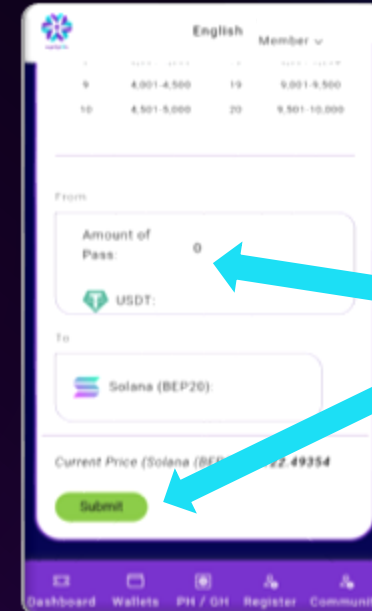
English Member

| 9 | 4,001-4,500 | 19 | 9,001-9,500 |
|---|---|---|---|
| 10 | 4,501-5,000 | 20 | 9,501-10,000 |

From

Amount of Pass: 0

USDT:

To

Solana (BEP20):

Current Price (Solana (BEP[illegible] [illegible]22.49354

Submit

Dashboard Wallets PH / GH Register Communi